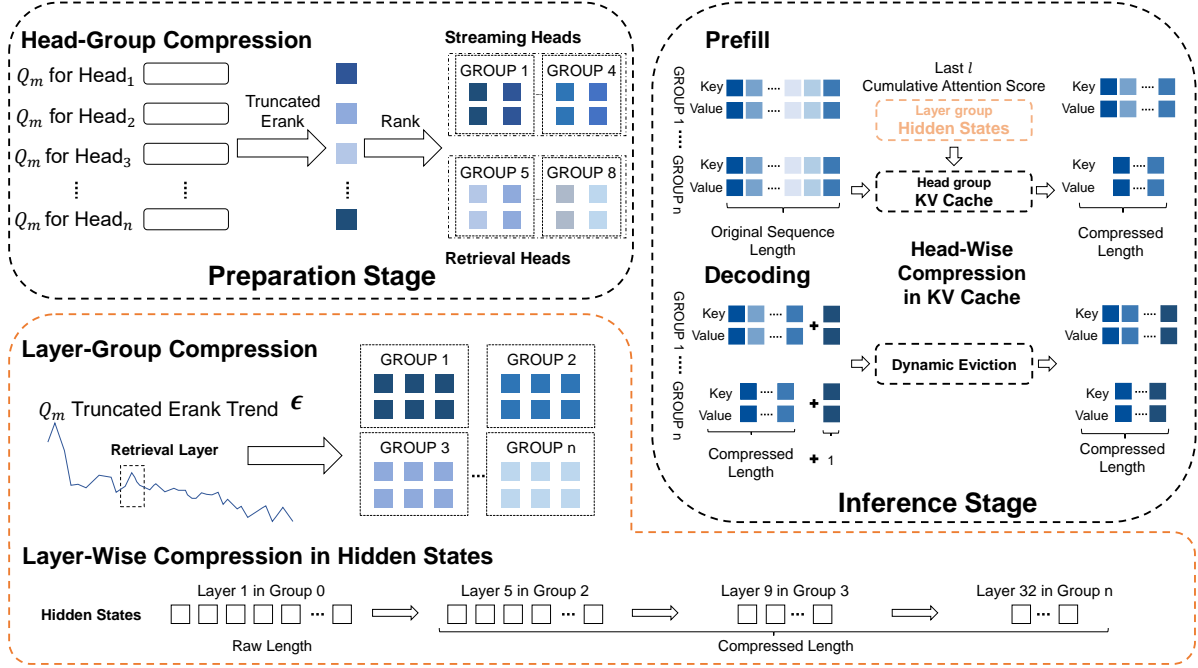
Head-Group Compression

$Q_m$ for Head$_1$

$Q_m$ for Head$_2$

$Q_m$ for Head$_3$

$Q_m$ for Head$_n$

Truncated Erank

Rank

Streaming Heads

GROUP 1

GROUP 4

GROUP 5

GROUP 8

Retrieval Heads

Preparation Stage

Prefill

GROUP 1 .... GROUP n

Key

Value

Key

Value

Original Sequence Length

Last $l$ Cumulative Attention Score

Layer group Hidden States

Head group KV Cache

Key

Value

Key

Value

Compressed Length

Head-Wise Compression in KV Cache

Decoding

GROUP 1 .... GROUP n

Key

Value

Key

Value

Compressed Length

1

Dynamic Eviction

Key

Value

Key

Value

Compressed Length

Inference Stage

Layer-Group Compression

$Q_m$ Truncated Erank Trend $\epsilon$

Retrieval Layer

GROUP 1

GROUP 2

GROUP 3

GROUP n

Layer-Wise Compression in Hidden States

Hidden States

Layer 1 in Group 0

Raw Length

Layer 5 in Group 2

Layer 9 in Group 3

Layer 32 in Group n

Compressed Length